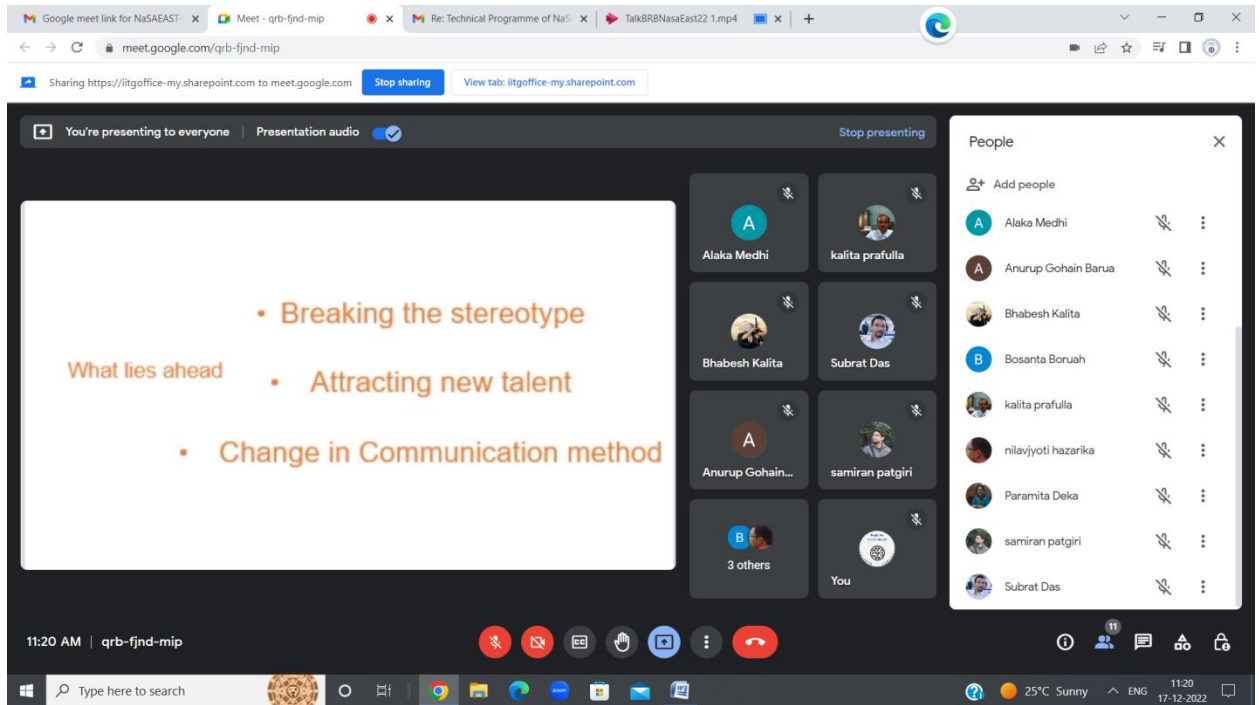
Google meet link for NaSAEAST × Meet - qrb-fjnd-mip × Re: Technical Programme of NaS × TalkBRBNasaEast22 1.mp4 × +

meet.google.com/qrb-fjnd-mip

Sharing https://iitgoffice-my.sharepoint.com to meet.google.com Stop sharing View tab: iitgoffice-my.sharepoint.com

You're presenting to everyone | Presentation audio Stop presenting

What lies ahead

• Breaking the stereotype

• Attracting new talent

• Change in Communication method

A
Alaka Medhi

kalita prafulla

Bhabesh Kalita

Subrat Das

A
Anurup Gohain...

samiran patgiri

B
3 others

You

People

Add people

A Alaka Medhi

A Anurup Gohain Barua

Bhabesh Kalita

B Bosanta Boruah

kalita prafulla

nilavjyoti hazarika

Paramita Deka

samiran patgiri

Subrat Das

11:20 AM | qrb-fjnd-mip

11

Type here to search

25°C Sunny ENG 11:20 17-12-2022